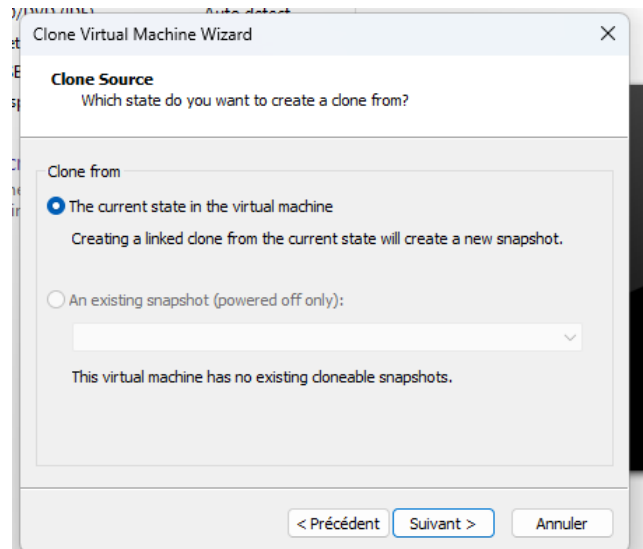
Clone Virtual Machine Wizard

Clone Source
Which state do you want to create a clone from?

Clone from

The current state in the virtual machine

Creating a linked clone from the current state will create a new snapshot.

An existing snapshot (powered off only):

This virtual machine has no existing cloneable snapshots.

< Précédent
Suivant >
Annuler